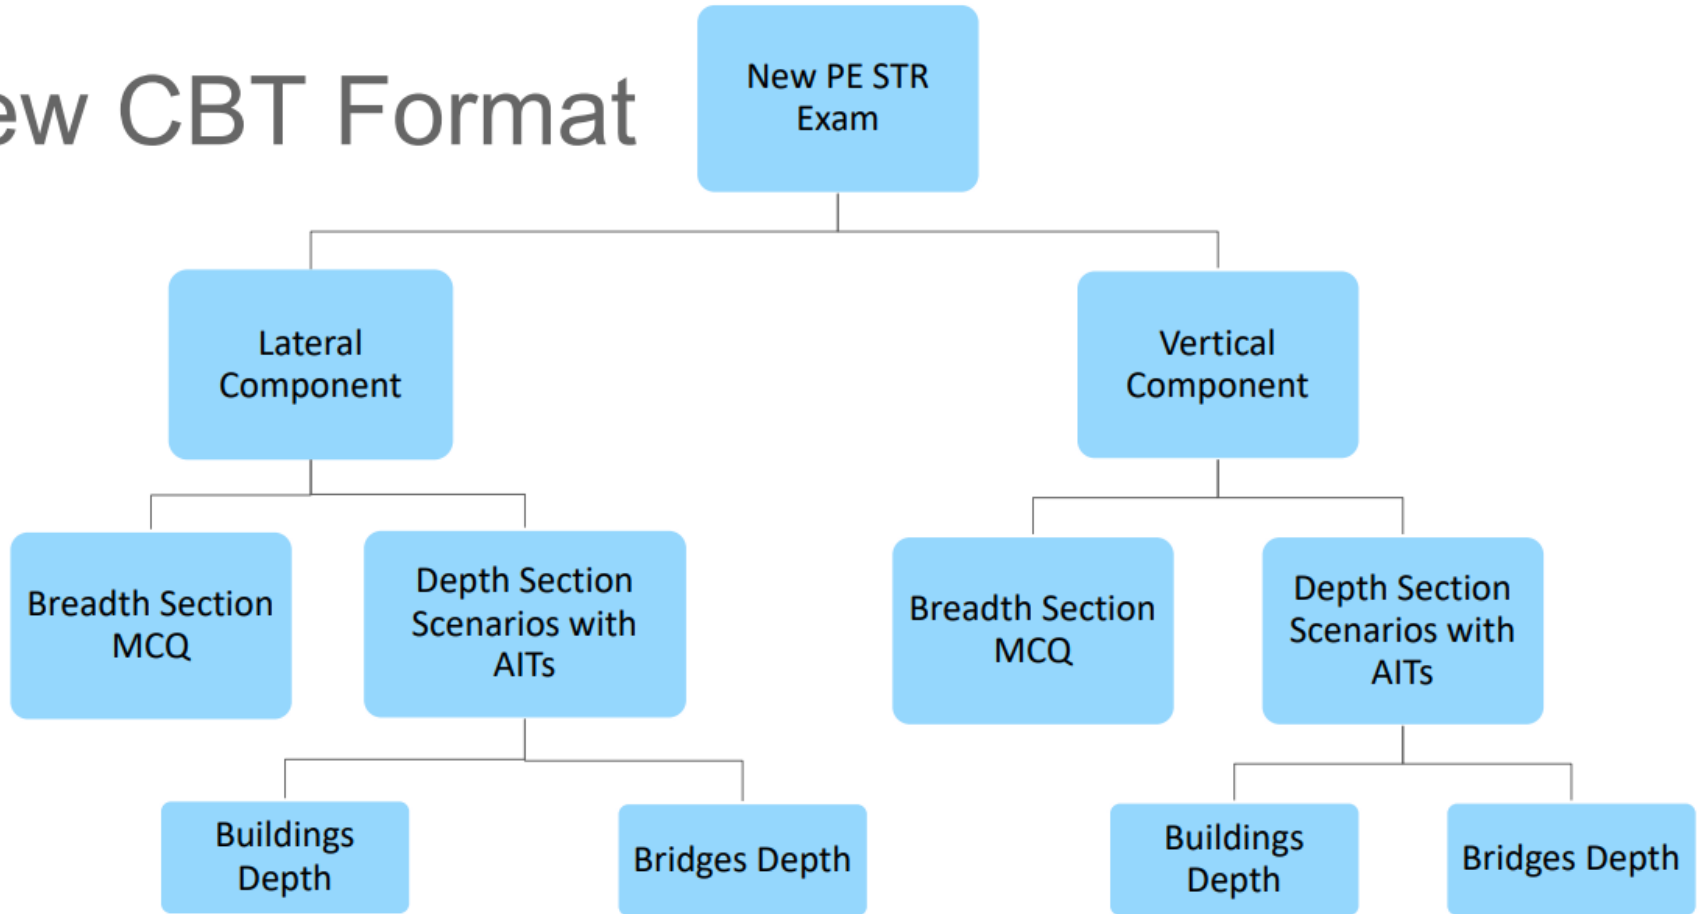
ew CBT Format

New PE STR Exam

Lateral Component

Vertical Component

Breadth Section MCQ

Depth Section Scenarios with AITs

Breadth Section MCQ

Depth Section Scenarios with AITs

Buildings Depth

Bridges Depth

Buildings Depth

Bridges Depth